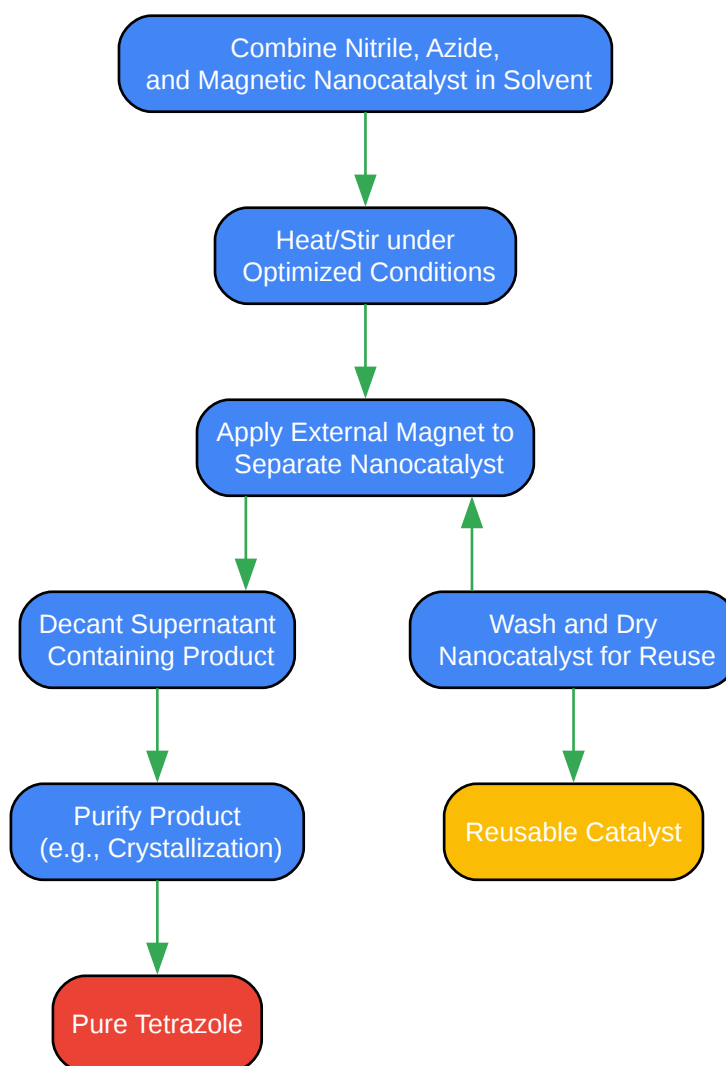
Combine Nitrile, Azide, and Magnetic Nanocatalyst in Solvent

Heat/Stir under Optimized Conditions

Apply External Magnet to Separate Nanocatalyst

Decant Supernatant Containing Product

Wash and Dry Nanocatalyst for Reuse

Purify Product (e.g., Crystallization)

Reusable Catalyst

Pure Tetrazole